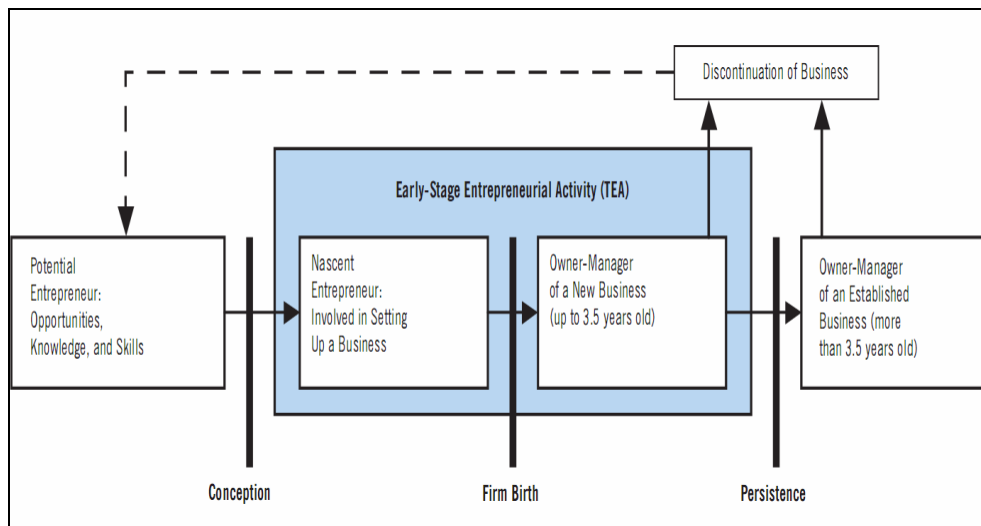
Discontinuation of Business

Early-Stage Entrepreneurial Activity (TEA)

Potential Entrepreneur: Opportunities, Knowledge, and Skills

Nascent Entrepreneur: Involved in Setting Up a Business

Owner-Manager of a New Business (up to 3.5 years old)

Owner-Manager of an Established Business (more than 3.5 years old)

Conception

Firm Birth

Persistence